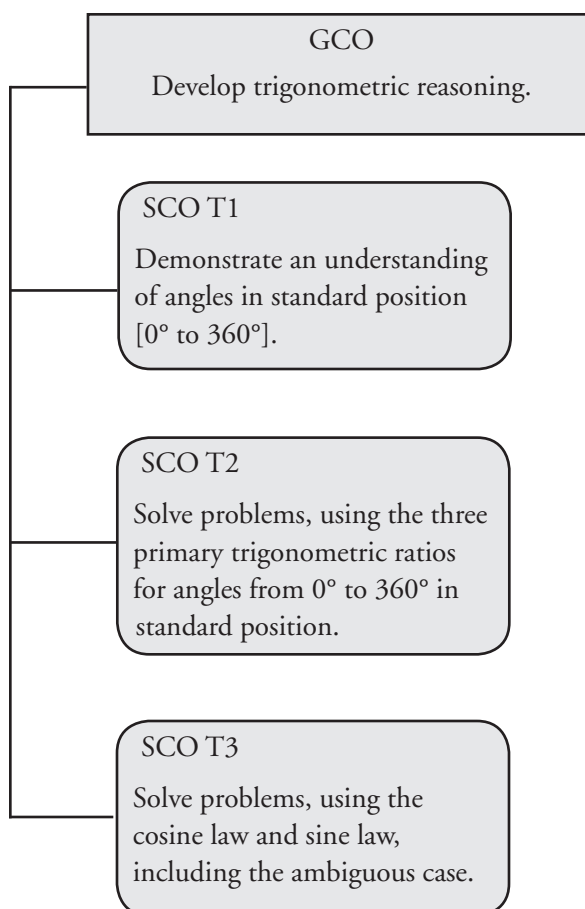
GCO
Develop trigonometric reasoning.

SCO T1
Demonstrate an understanding of angles in standard position [0° to 360°].

SCO T2
Solve problems, using the three primary trigonometric ratios for angles from 0° to 360° in standard position.

SCO T3
Solve problems, using the cosine law and sine law, including the ambiguous case.